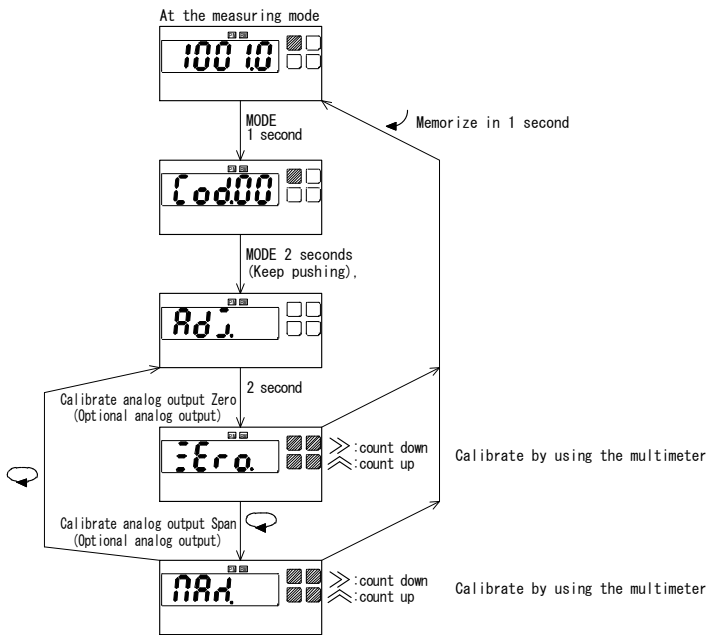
At the measuring mode

1001.0

MODE
1 second

Memorize in 1 second

Cod.00

MODE 2 seconds
(Keep pushing),

Adj.

2 second

Calibrate analog output Zero
(Optional analog output)

:Ero.

≫:count down
≪:count up

Calibrate by using the multimeter

Calibrate analog output Span
(Optional analog output)

MAd.

≫:count down
≪:count up

Calibrate by using the multimeter